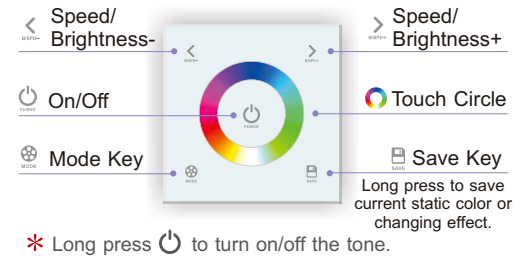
B/SPD- Speed/ Brightness-

B/SPD+ Speed/ Brightness+

POWER On/Off

Touch Circle

MODE Mode Key

SAVE Save Key

Long press to save current static color or changing effect.

B/SPD-

B/SPD+

POWER

MODE

SAVE

* Long press to turn on/off the tone.